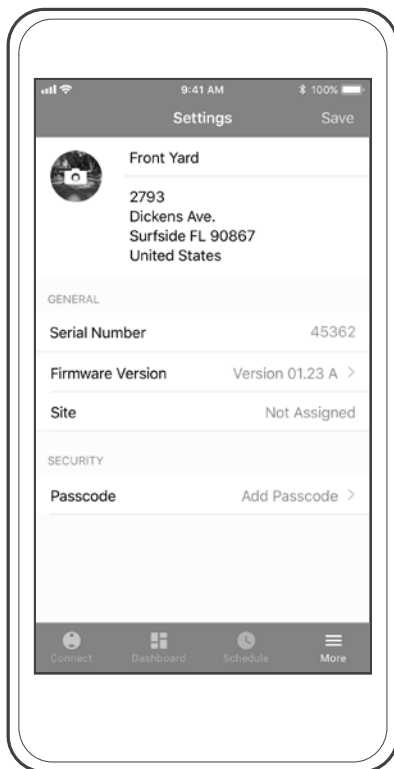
9:41 AM
100%
Settings
Save

Front Yard

2793
Dickens Ave.
Surfside FL 90867
United States

GENERAL

Serial Number 45362

Firmware Version Version 01.23 A >

Site Not Assigned

SECURITY

Passcode Add Passcode >

Connect
Dashboard
Schedule
More